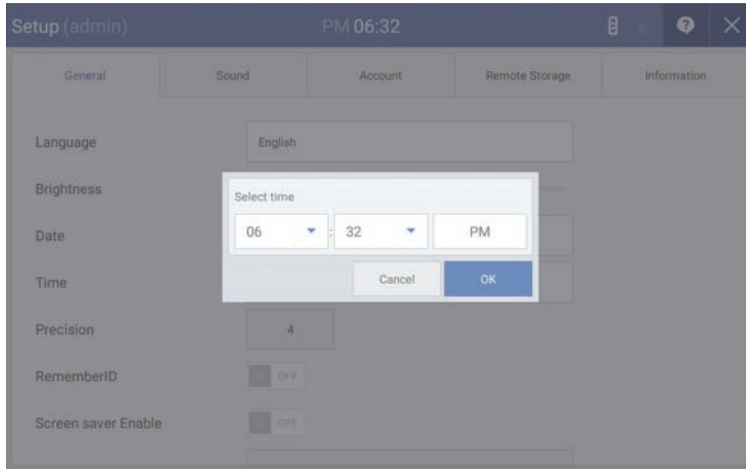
Setup (admin)

PM 06:32

General

Sound

Account

Remote Storage

Information

Language

English

Brightness

Date

Time

Precision

4

RememberID

OFF

Screen saver Enable

OFF

Select time

06

:

32

PM

Cancel

OK